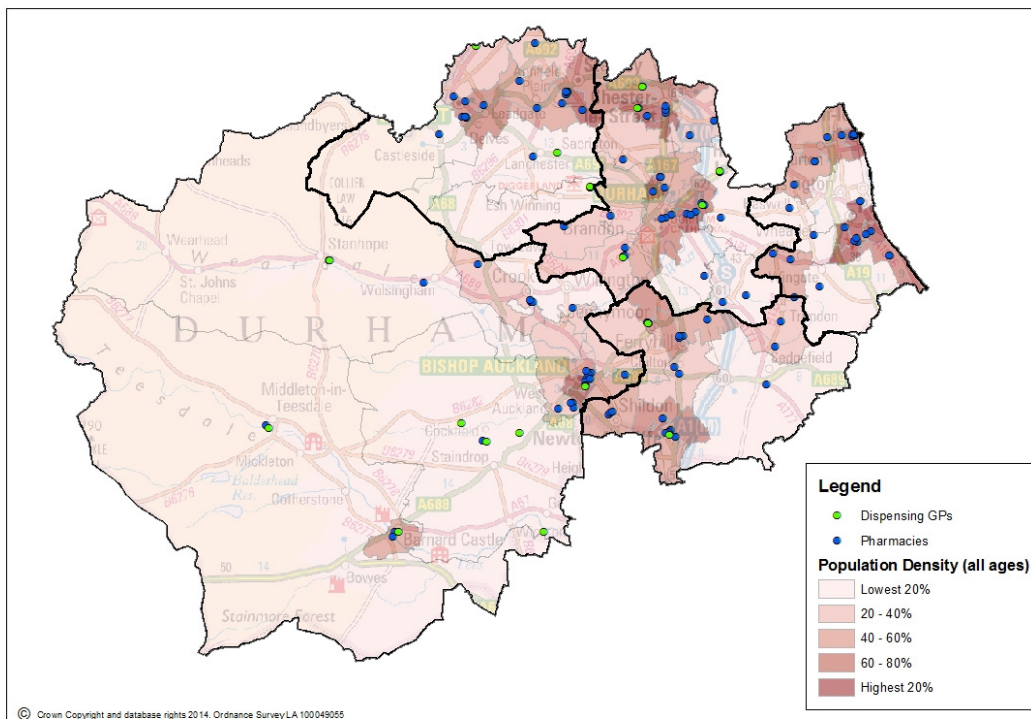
Edmundbyers
Allenheads
Castleside
Lanchester
Sacriston
Chester-le-Street
DURHAM
Esh Winning
Brandon
Wearhead
Stanhope
St. Johns Chapel
Wolsingham
Crook
Willington
DURHAM
BISHOP AUCKLAND
Spennymoor
Ferryhill
Sedgefield
Trimdon
Wingate
Peterlee
A19
Middleton-in-Teesdale
Teesdale
West Auckland
Shildon
Newton Aycliffe
Cockfield
Staindrop
Mickleton
Cotherstone
Balderhead Res.
Barnard Castle
Bowes
Stainmore Forest
A68
A688
A66
A167
A689
A177
A1(M)
B6278
B6282
B6279
B6277
B6276
B6296
A691
Legend
Dispensing GPs
Pharmacies
Population Density (all ages)
Lowest 20%
20 - 40%
40 - 60%
60 - 80%
Highest 20%
© Crown Copyright and database rights 2014. Ordnance Survey LA 100049055